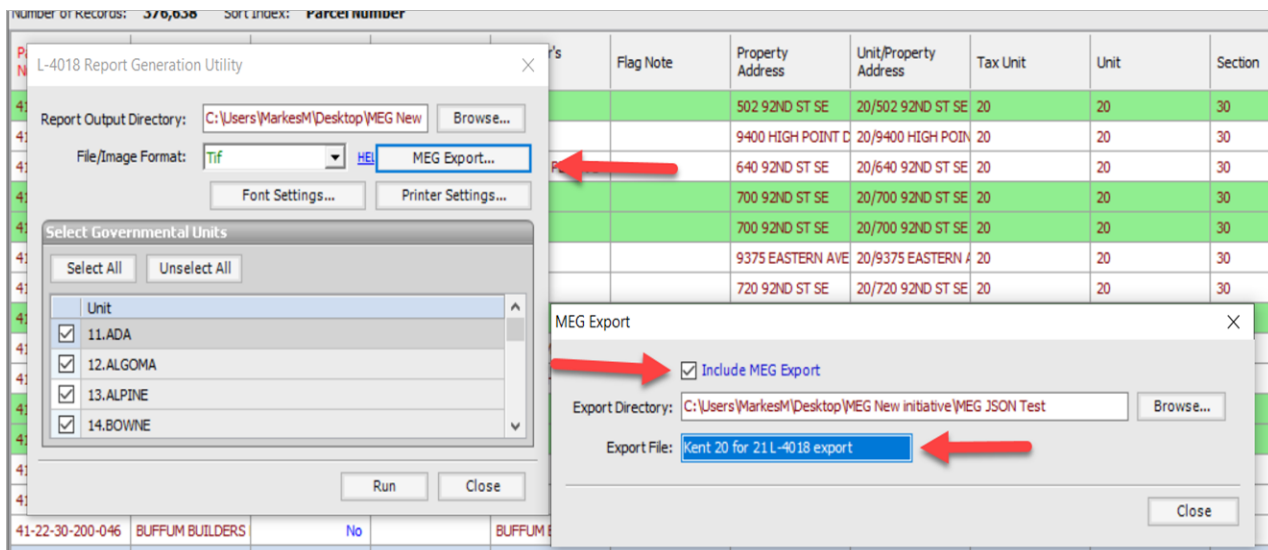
Number of Records: 376,638 Sort Index: Parcel Number

L-4018 Report Generation Utility

Report Output Directory: C:\Users\MarkesM\Desktop\MEG New Browse...

File/Image Format: Tif HEL MEG Export...

Font Settings... Printer Settings...

Select Governmental Units

Select All Unselect All

| Unit |
|---|
| 11.ADA |
| 12.ALGOMA |
| 13.ALPINE |
| 14.BOWNE |

Run Close

| Flag Note | Property Address | Unit/Property Address | Tax Unit | Unit | Section |
|---|---|---|---|---|---|
| | 502 92ND ST SE | 20/502 92ND ST SE | 20 | 20 | 30 |
| | 9400 HIGH POINT D | 20/9400 HIGH POIN | 20 | 20 | 30 |
| | 640 92ND ST SE | 20/640 92ND ST SE | 20 | 20 | 30 |
| | 700 92ND ST SE | 20/700 92ND ST SE | 20 | 20 | 30 |
| | 700 92ND ST SE | 20/700 92ND ST SE | 20 | 20 | 30 |
| | 9375 EASTERN AVE | 20/9375 EASTERN A | 20 | 20 | 30 |
| | 720 92ND ST SE | 20/720 92ND ST SE | 20 | 20 | 30 |

41-22-30-200-046 BUFFUM BUILDERS No BUFFUM B

MEG Export

Include MEG Export

Export Directory: C:\Users\MarkesM\Desktop\MEG New initiative\MEG JSON Test Browse...

Export File: Kent 20 for 21 L-4018 export

Close